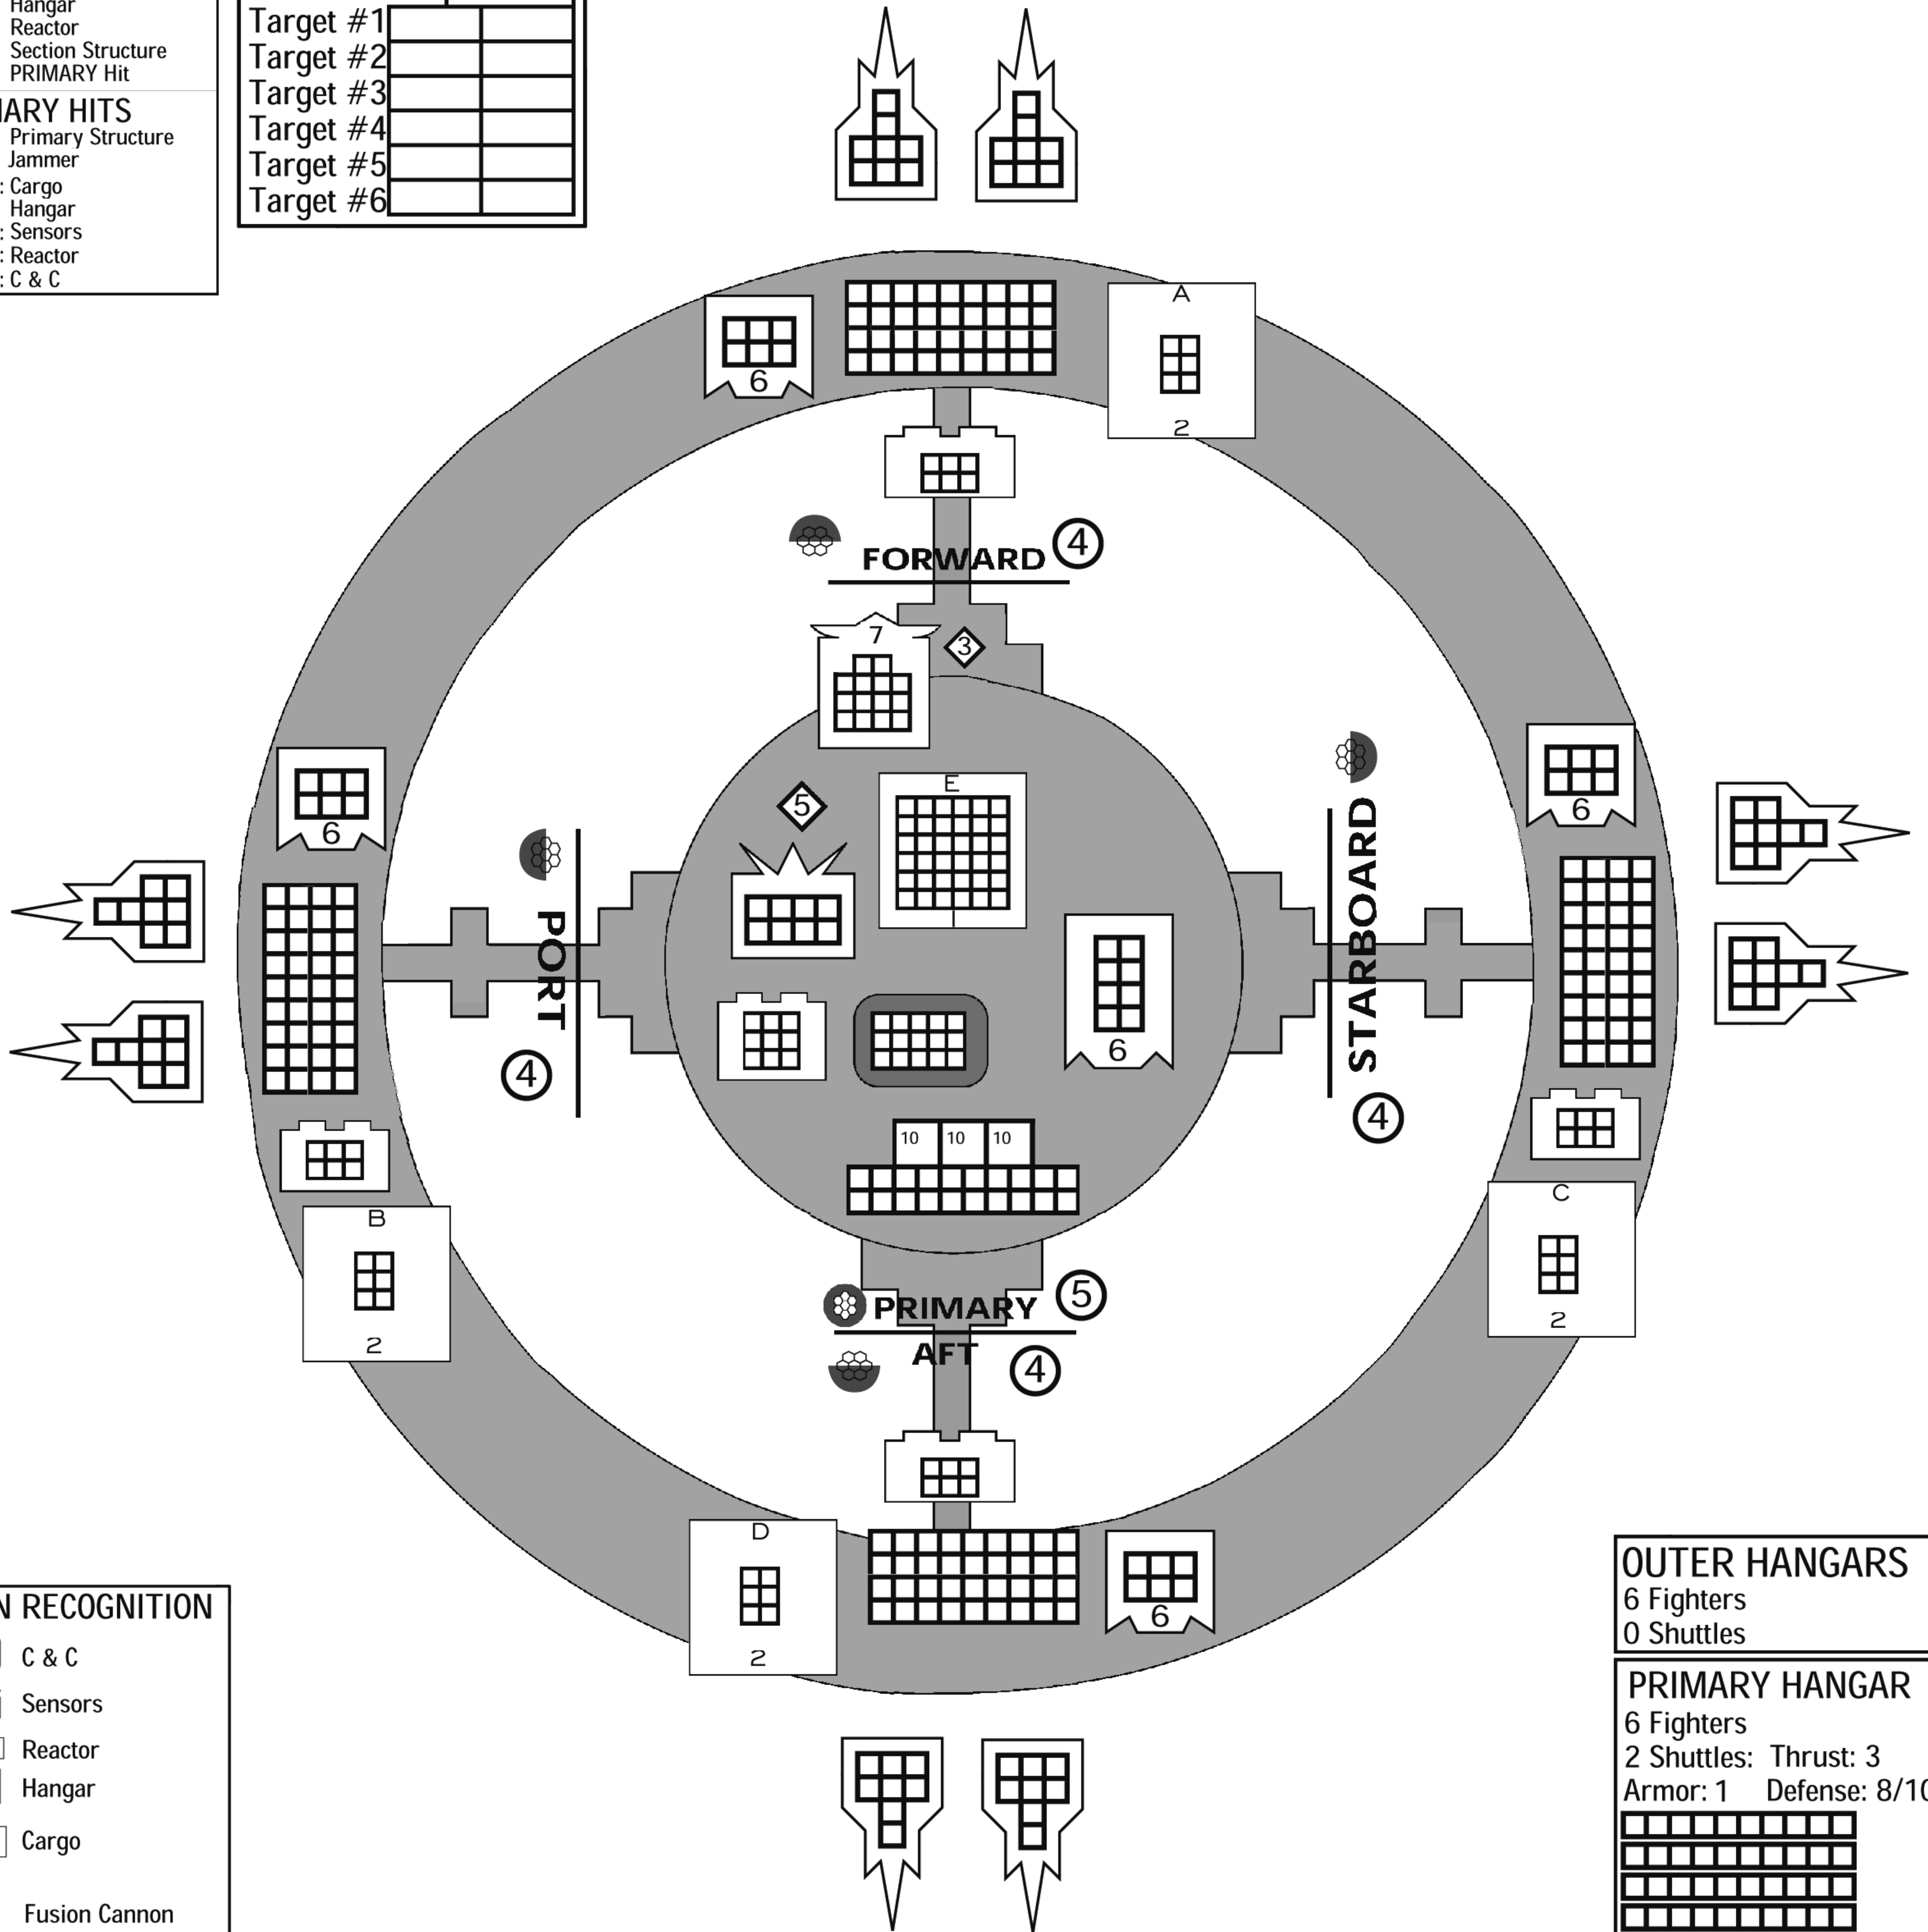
Hangar
Reactor
Section Structure
PRIMARY Hit

IARY HITS
Primary Structure
Jammer
: Cargo
Hangar
: Sensors
: Reactor
: C & C

| Target #1 | | |
|---|---|---|
| Target #2 | | |
| Target #3 | | |
| Target #4 | | |
| Target #5 | | |
| Target #6 | | |

6
A
2
FORWARD 4
7
3
5
E
6
6
PORT
4
STARBOARD
4
6
6
10 10 10
B
2
C
2
PRIMARY 5
AFT 4
D
2
6

N RECOGNITION
C & C
Sensors
Reactor
Hangar
Cargo
Fusion Cannon

OUTER HANGARS
6 Fighters
0 Shuttles

PRIMARY HANGAR
6 Fighters
2 Shuttles: Thrust: 3
Armor: 1 Defense: 8/1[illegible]